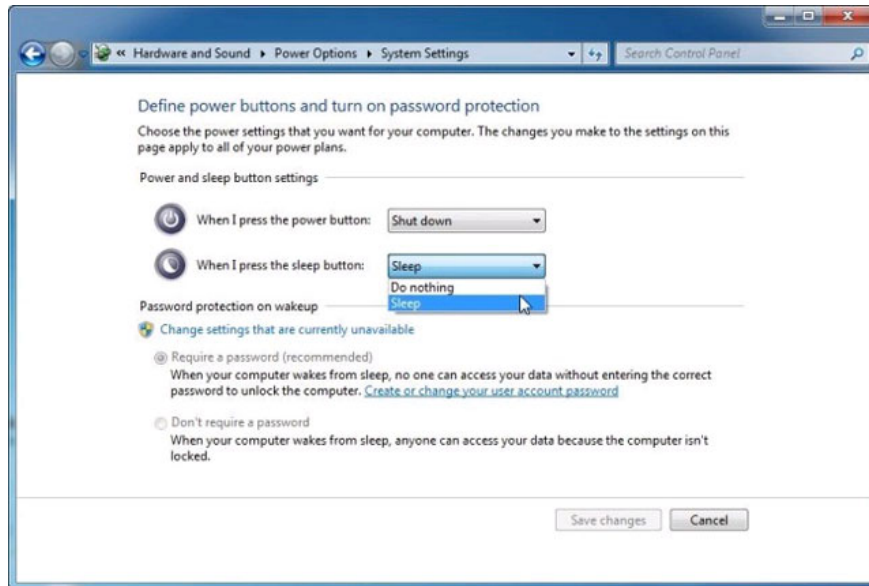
« Hardware and Sound ▸ Power Options ▸ System Settings

Search Control Panel

Define power buttons and turn on password protection

Choose the power settings that you want for your computer. The changes you make to the settings on this page apply to all of your power plans.

Power and sleep button settings

When I press the power button: Shut down

When I press the sleep button: Sleep

Do nothing
Sleep

Password protection on wakeup

Change settings that are currently unavailable

Require a password (recommended)
When your computer wakes from sleep, no one can access your data without entering the correct password to unlock the computer. Create or change your user account password

Don't require a password
When your computer wakes from sleep, anyone can access your data because the computer isn't locked.

Save changes Cancel